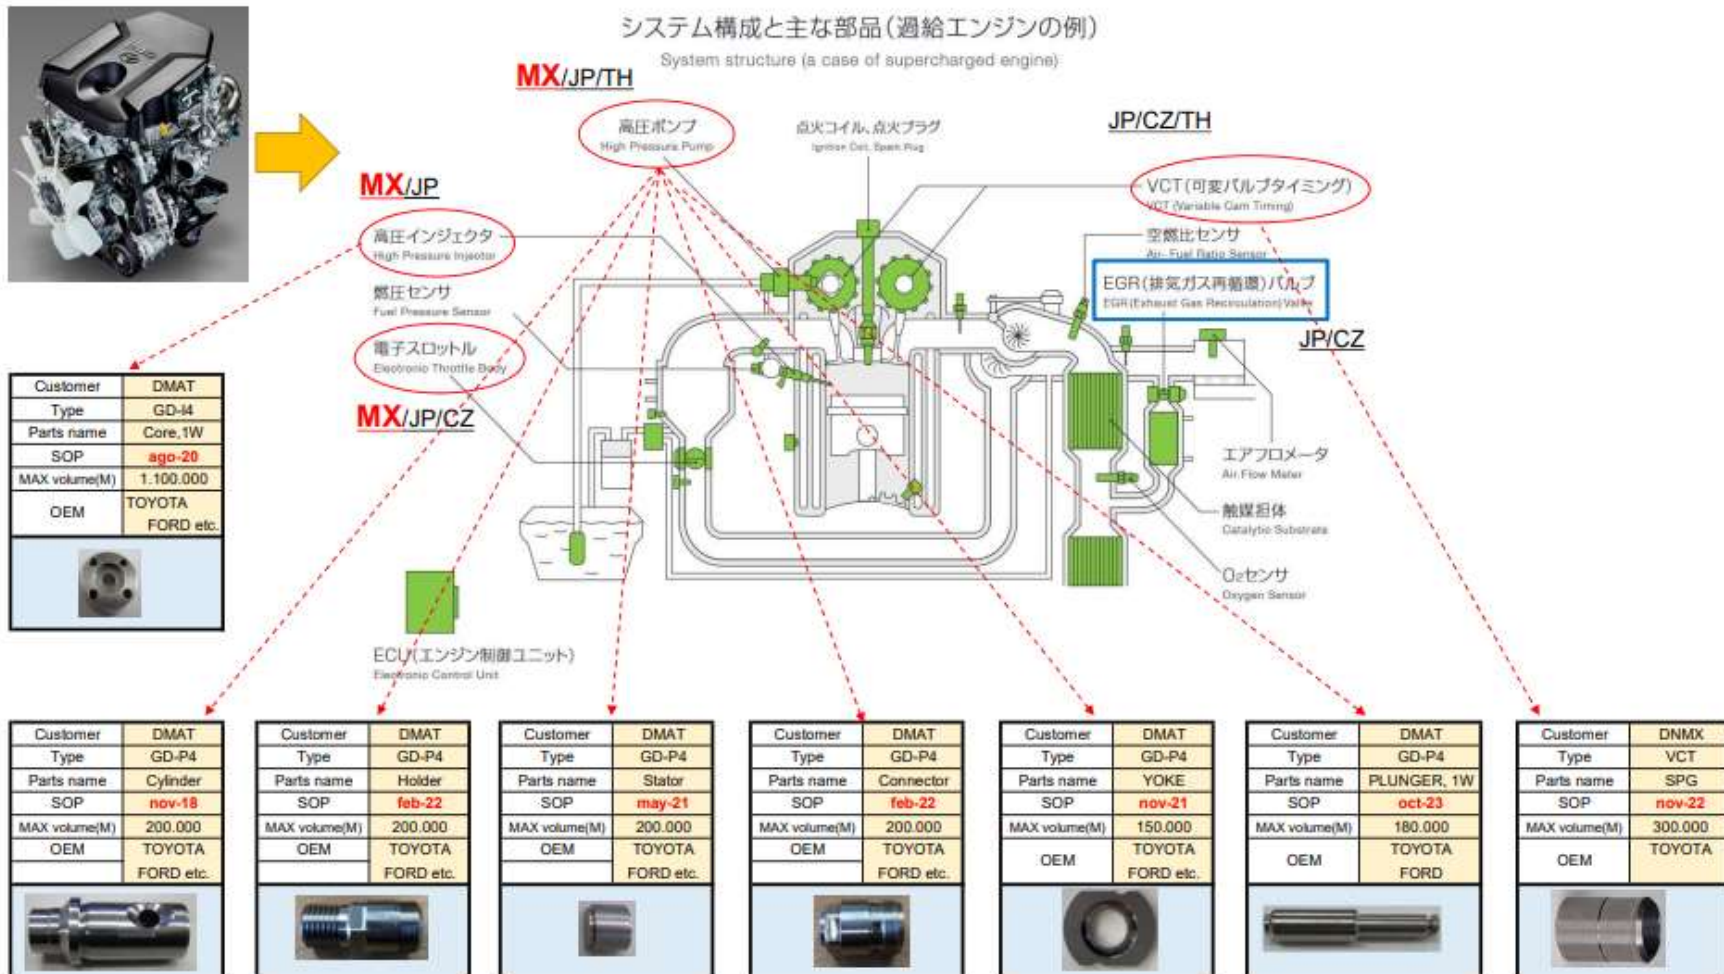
システム構成と主な部品(過給エンジンの例)
System structure (a case of supercharged engine)

MX/JP/TH

高圧ポンプ
High Pressure Pump

点火コイル、点火プラグ
Ignition Coil, Spark Plug

JP/CZ/TH

VCT(可変バルブタイミング)
VCT (Variable Cam Timing)

MX/JP

高圧インジェクタ
High Pressure Injector

空燃比センサ
Air- Fuel Ratio Sensor

EGR(排気ガス再循環)バルブ
EGR (Exhaust Gas Recirculation) Valve

燃圧センサ
Fuel Pressure Sensor

JP/CZ

電子スロットル
Electronic Throttle Body

MX/JP/CZ

エアフロメータ
Air Flow Meter

触媒担体
Catalytic Substrate

O₂センサ
Oxygen Sensor

ECU(エンジン制御ユニット)
Electronic Control Unit

| Customer | DMAT |
|---|---|
| Type | GD-I4 |
| Parts name | Core,1W |
| SOP | ago-20 |
| MAX volume(M) | 1.100.000 |
| OEM | TOYOTA FORD etc. |

| Customer | DMAT |
|---|---|
| Type | GD-P4 |
| Parts name | Cylinder |
| SOP | nov-18 |
| MAX volume(M) | 200.000 |
| OEM | TOYOTA FORD etc. |

| Customer | DMAT |
|---|---|
| Type | GD-P4 |
| Parts name | Holder |
| SOP | feb-22 |
| MAX volume(M) | 200.000 |
| OEM | TOYOTA FORD etc. |

| Customer | DMAT |
|---|---|
| Type | GD-P4 |
| Parts name | Stator |
| SOP | may-21 |
| MAX volume(M) | 200.000 |
| OEM | TOYOTA FORD etc. |

| Customer | DMAT |
|---|---|
| Type | GD-P4 |
| Parts name | Connector |
| SOP | feb-22 |
| MAX volume(M) | 200.000 |
| OEM | TOYOTA FORD etc. |

| Customer | DMAT |
|---|---|
| Type | GD-P4 |
| Parts name | YOKE |
| SOP | nov-21 |
| MAX volume(M) | 150.000 |
| OEM | TOYOTA FORD etc. |

| Customer | DMAT |
|---|---|
| Type | GD-P4 |
| Parts name | PLUNGER, 1W |
| SOP | oct-23 |
| MAX volume(M) | 180.000 |
| OEM | TOYOTA FORD |

| Customer | DNMX |
|---|---|
| Type | VCT |
| Parts name | SPG |
| SOP | nov-22 |
| MAX volume(M) | 300.000 |
| OEM | TOYOTA |